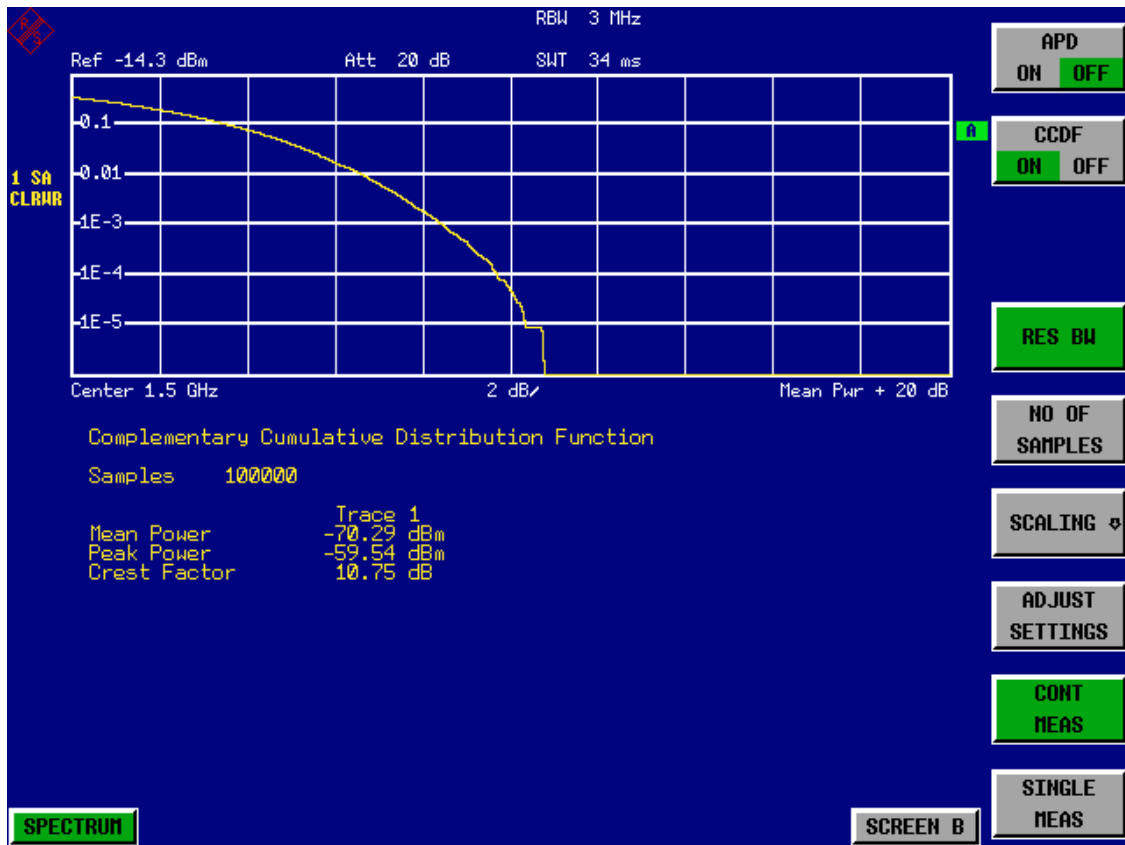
RBW 3 MHz

Ref -14.3 dBm Att 20 dB SWT 34 ms

1 SA
CLRWR

0.1
0.01
1E-3
1E-4
1E-5

A

Center 1.5 GHz 2 dB/ Mean Pwr + 20 dB

Complementary Cumulative Distribution Function

Samples 100000

| | Trace 1 |
|---|---|
| Mean Power | -70.29 dBm |
| Peak Power | -59.54 dBm |
| Crest Factor | 10.75 dB |

APD
ON OFF

CCDF
ON OFF

RES BW

NO OF SAMPLES

SCALING

ADJUST SETTINGS

CONT MEAS

SINGLE MEAS

SPECTRUM

SCREEN B